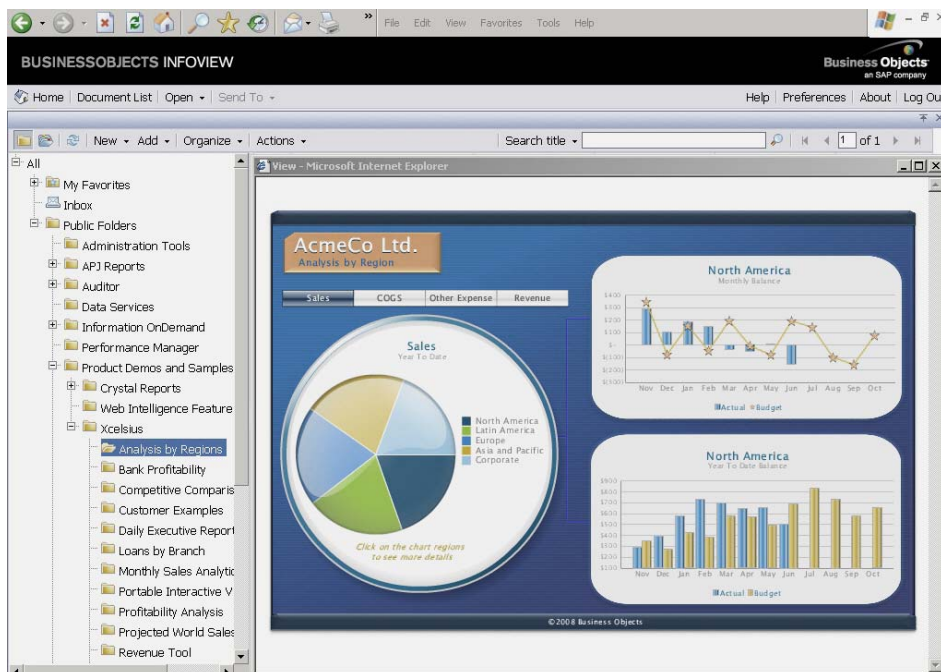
File Edit View Favorites Tools Help

BUSINESSOBJECTS INFOVIEW

Business Objects
an SAP company

Home | Document List | Open ▾ | Send To ▾

Help | Preferences | About | Log Ou

New ▾ Add ▾ | Organize ▾ | Actions ▾

Search title ▾

1 of 1

All
My Favorites
Inbox
Public Folders
Administration Tools
APJ Reports
Auditor
Data Services
Information OnDemand
Performance Manager
Product Demos and Samples
Crystal Reports
Web Intelligence Feature
Xcelsius
Analysis by Regions
Bank Profitability
Competitive Comparis
Customer Examples
Daily Executive Report
Loans by Branch
Monthly Sales Analytic
Portable Interactive V
Profitability Analysis
Projected World Sales
Revenue Tool

View - Microsoft Internet Explorer

AcmeCo Ltd.
Analysis by Region

Sales | COGS | Other Expense | Revenue

Sales
Year To Date

North America
Latin America
Europe
Asia and Pacific
Corporate

Click on the chart regions to see more details

North America
Monthly Balance

$400
$300
$200
$100
$-
-$100
-$200
-$300

Nov Dec Jan Feb Mar Apr May Jun Jul Aug Sep Oct

Actual Budget

North America
Year To Date Balance

$900
$800
$700
$600
$500
$400
$300
$200
$100

Nov Dec Jan Feb Mar Apr May Jun Jul Aug Sep Oct

Actual Budget

©2008 Business Objects